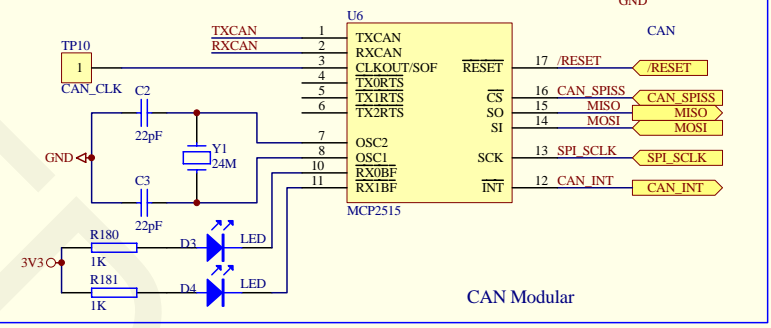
GND

CAN

U6

TXCAN 1 TXCAN

RXCAN 2 RXCAN

TP10

1

CAN_CLK

3 CLKOUT/SOF

4 $\overline{TX0RTS}$

5 $\overline{TX1RTS}$

6 $\overline{TX2RTS}$

C2

22pF

Y1

24M

GND

C3

22pF

7 OSC2

8 OSC1

10 $\overline{RX0BF}$

11 $\overline{RX1BF}$

MCP2515

$\overline{RESET}$ 17 /RESET

/RESET

$\overline{CS}$ 16 CAN_SPISS

CAN_SPISS

SO 15 MISO

MISO

SI 14 MOSI

MOSI

SCK 13 SPI_SCLK

SPI_SCLK

$\overline{INT}$ 12 CAN_INT

CAN_INT

3V3

R180

1K

D3

LED

R181

1K

D4

LED

CAN Modular